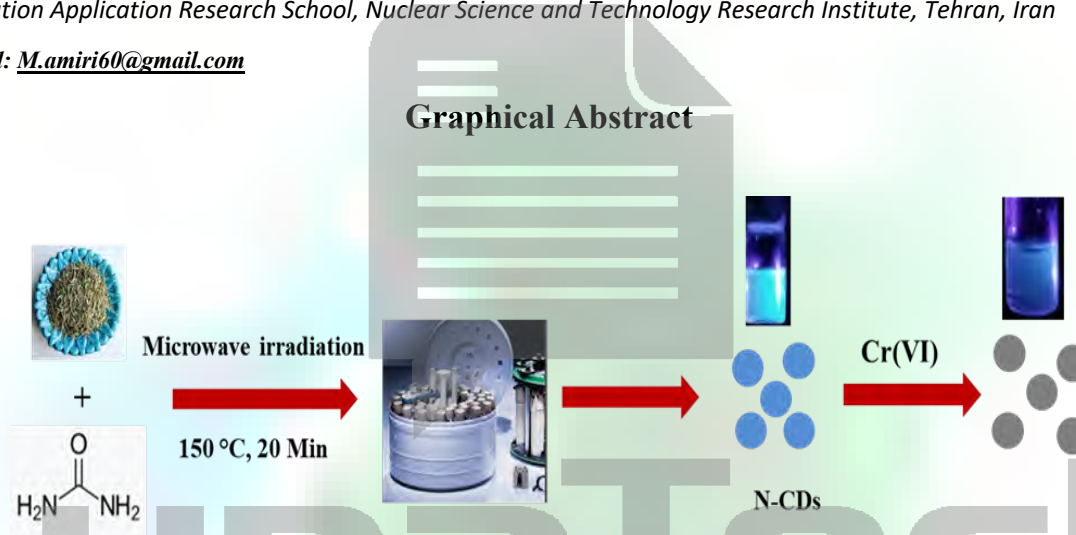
ation Application Research School, Nuclear Science and Technology Research Institute, Tehran, Iran

l: M.amiri60@gmail.com

Graphical Abstract

Microwave irradiation

+

150 °C, 20 Min

O

$H_2N$ $NH_2$

Cr(VI)

N-CDs